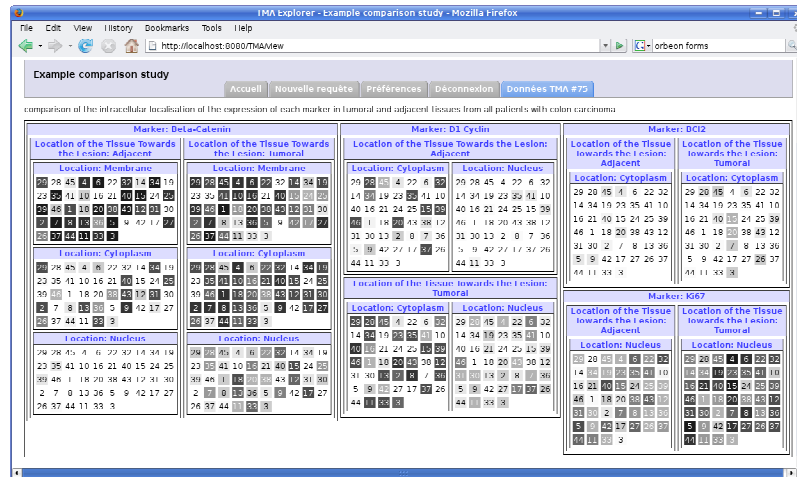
TMA Explorer - Example comparison study - Mozilla Firefox

File Edit View History Bookmarks Tools Help

http://localhost:8000/TMAView

orbeon forms

Example comparison study

Accueil | Nouvelle requête | Préférences | Déconnexion | Données TMA #75

comparison of the intracellular localisation of the expression of each marker in tumoral and adjacent tissues from all patients with colon carcinoma

Marker: Beta-Catenin

Location of the Tissue Towards the Lesion: Adjacent

Location: Membrane

29 28 45 4 6 22 32 14 34 19
23 35 41 10 16 21 40 15 24 25
39 46 1 18 20 38 43 12 31 30
2 7 8 13 36 5 9 42 17 27
26 37 44 11 33 3

Location: Cytoplasm

29 28 45 4 6 22 32 14 34 19
23 35 41 10 16 21 40 15 24 25
39 46 1 18 20 38 43 12 31 30
2 7 8 13 36 5 9 42 17 27
26 37 44 11 33 3

Location: Nucleus

29 28 45 4 6 22 32 14 34 19
23 35 41 10 16 21 40 15 24 25
39 46 1 18 20 38 43 12 31 30
2 7 8 13 36 5 9 42 17 27
26 37 44 11 33 3

Location of the Tissue Towards the Lesion: Tumoral

Location: Membrane

29 28 45 4 6 22 32 14 34 19
23 35 41 10 16 21 40 15 24 25
39 46 1 18 20 38 43 12 31 30
2 7 8 13 36 5 9 42 17 27
26 37 44 11 33 3

Location: Cytoplasm

29 28 45 4 6 22 32 14 34 19
23 35 41 10 16 21 40 15 24 25
39 46 1 18 20 38 43 12 31 30
2 7 8 13 36 5 9 42 17 27
26 37 44 11 33 3

Location: Nucleus

29 28 45 4 6 22 32 14 34 19
23 35 41 10 16 21 40 15 24 25
39 46 1 18 20 38 43 12 31 30
2 7 8 13 36 5 9 42 17 27
26 37 44 11 33 3

Marker: D1 Cyclin

Location of the Tissue Towards the Lesion: Adjacent

Location: Cytoplasm

29 28 45 4 22 6 32
14 34 19 23 35 41 10
40 16 21 24 25 15 39
46 1 18 20 43 38 12
31 30 13 2 8 7 36
5 9 42 27 17 26 37
44 11 33 3

Location: Nucleus

29 28 45 4 22 6 32
14 34 19 23 35 41 10
40 16 21 24 25 15 39
46 1 18 20 43 38 12
31 30 13 2 8 7 36
5 9 42 27 17 26 37
44 11 33 3

Location of the Tissue Towards the Lesion: Tumoral

Location: Cytoplasm

29 28 45 4 22 6 32
14 34 19 23 35 41 10
40 16 21 24 25 15 39
46 1 18 20 43 38 12
31 30 13 2 8 7 36
5 9 42 27 17 26 37
44 11 33 3

Location: Nucleus

29 28 45 4 22 6 32
14 34 19 23 35 41 10
40 16 21 24 25 15 39
46 1 18 20 43 38 12
31 30 13 2 8 7 36
5 9 42 27 17 26 37
44 11 33 3

Marker: DCI2

Location of the Tissue Towards the Lesion: Adjacent

Location: Cytoplasm

29 20 45 4 6 22 32
14 34 19 23 35 41 10
16 21 40 15 24 25 39
46 1 18 20 38 43 12
31 30 2 7 8 13 36
5 9 42 17 27 26 37
44 11 33 3

Location of the Tissue Towards the Lesion: Tumoral

Location: Cytoplasm

29 20 45 4 6 22 32
14 34 19 23 35 41 10
16 21 40 15 24 25 39
46 1 18 20 38 43 12
31 30 2 7 8 13 36
5 9 42 17 27 26 37
44 11 33 3

Marker: Ki67

Location of the Tissue Towards the Lesion: Adjacent

Location: Nucleus

29 28 45 4 6 22 32
14 34 19 23 35 41 10
16 21 40 15 24 25 39
46 1 18 20 38 43 12
31 30 2 7 8 13 36
5 9 42 17 27 26 37
44 11 33 3

Location of the Tissue Towards the Lesion: Tumoral

Location: Nucleus

29 28 45 4 6 22 32
14 34 19 23 35 41 10
16 21 40 15 24 25 39
46 1 18 20 38 43 12
31 30 2 7 8 13 36
5 9 42 17 27 26 37
44 11 33 3